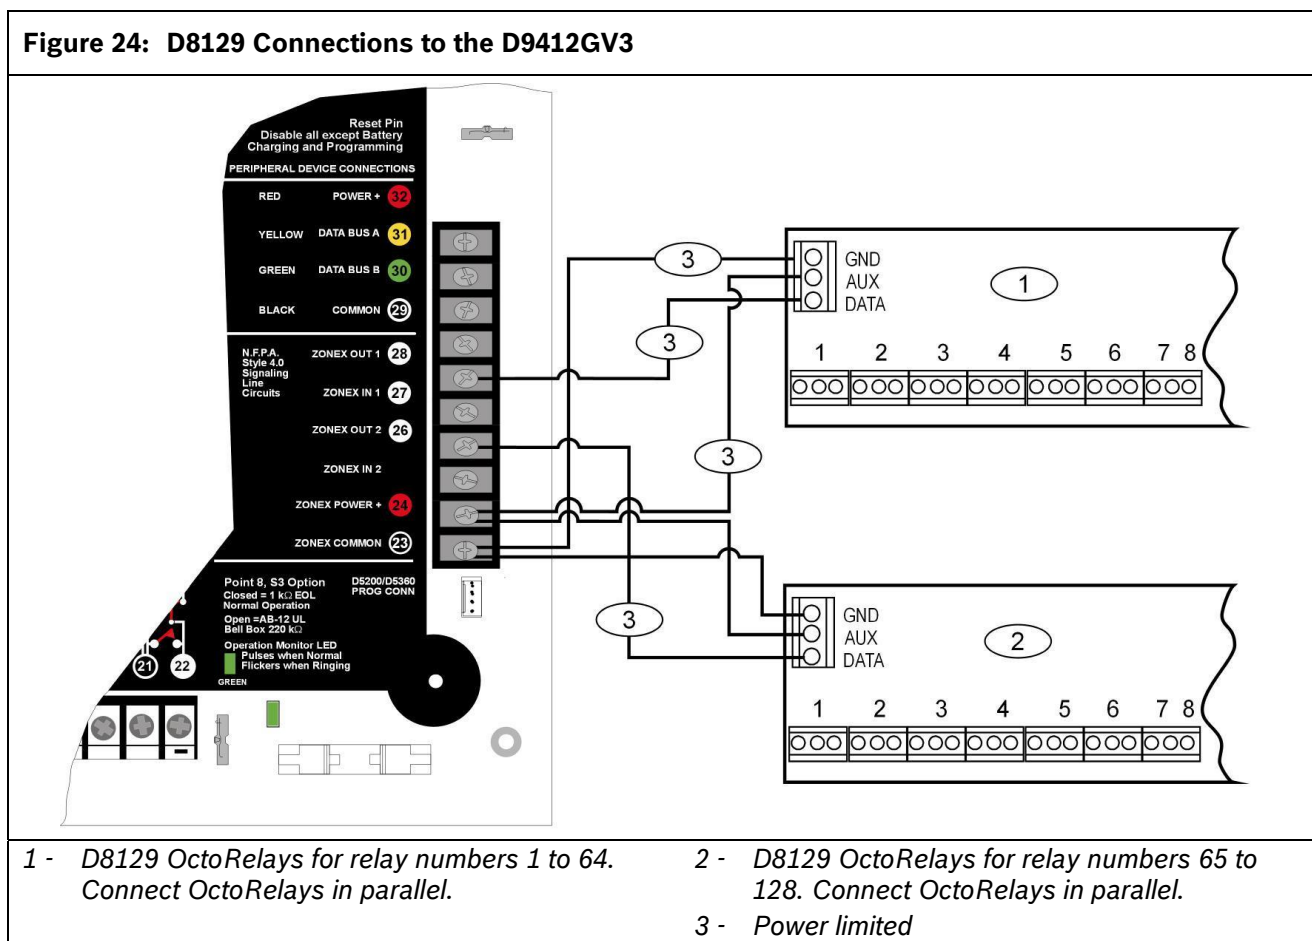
Figure 24: D8129 Connections to the D9412GV3

Reset Pin
Disable all except Battery Charging and Programming

PERIPHERAL DEVICE CONNECTIONS

RED POWER + 32

YELLOW DATA BUS A 31

GREEN DATA BUS B 30

BLACK COMMON 29

N.F.P.A. Style 4.0 Signaling Line Circuits

ZONEX OUT 1 28

ZONEX IN 1 27

ZONEX OUT 2 26

ZONEX IN 2

ZONEX POWER + 24

ZONEX COMMON 23

Point 8, S3 Option
Closed = 1 kΩ EOL
Normal Operation
Open =AB-12 UL
Bell Box 220 kΩ

D5200/D5360
PROG CONN

Operation Monitor LED
Pulses when Normal
Flickers when Ringing

GREEN

21 22

3

3

3

3

GND
AUX
DATA

1

1 2 3 4 5 6 7 8

GND
AUX
DATA

2

1 2 3 4 5 6 7 8

1 - D8129 OctoRelays for relay numbers 1 to 64. Connect OctoRelays in parallel.

2 - D8129 OctoRelays for relay numbers 65 to 128. Connect OctoRelays in parallel.

3 - Power limited